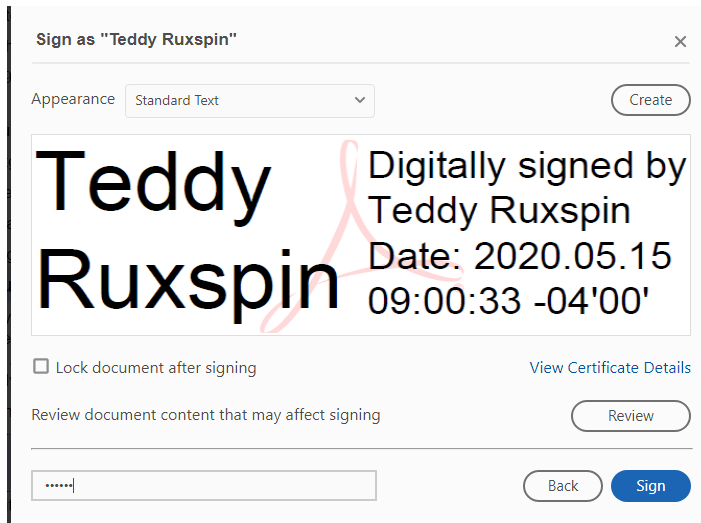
Sign as "Teddy Ruxspin"

×

Appearance Standard Text

Create

Teddy Ruxspin

Digitally signed by Teddy Ruxspin Date: 2020.05.15 09:00:33 -04'00'

Lock document after signing

View Certificate Details

Review document content that may affect signing

Review

••••••

Back

Sign